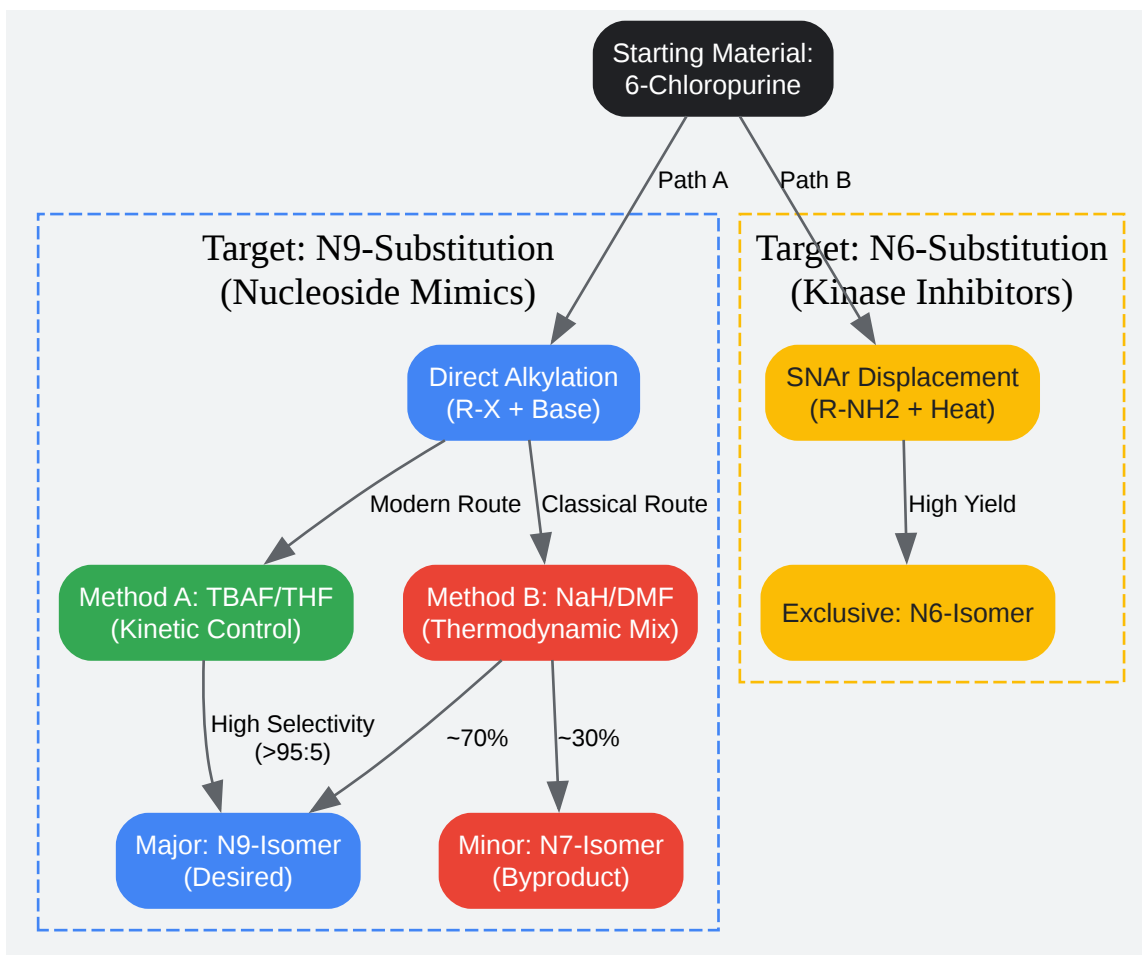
Starting Material: 6-Chloropurine

Path A

Path B

Target: N9-Substitution
(Nucleoside Mimics)

Direct Alkylation
(R-X + Base)

Modern Route

Classical Route

Method A: TBAF/THF
(Kinetic Control)

Method B: NaH/DMF
(Thermodynamic Mix)

High Selectivity
(>95:5)

~70%

~30%

Major: N9-Isomer
(Desired)

Minor: N7-Isomer
(Byproduct)

Target: N6-Substitution
(Kinase Inhibitors)

SNAr Displacement
(R-NH2 + Heat)

High Yield

Exclusive: N6-Isomer